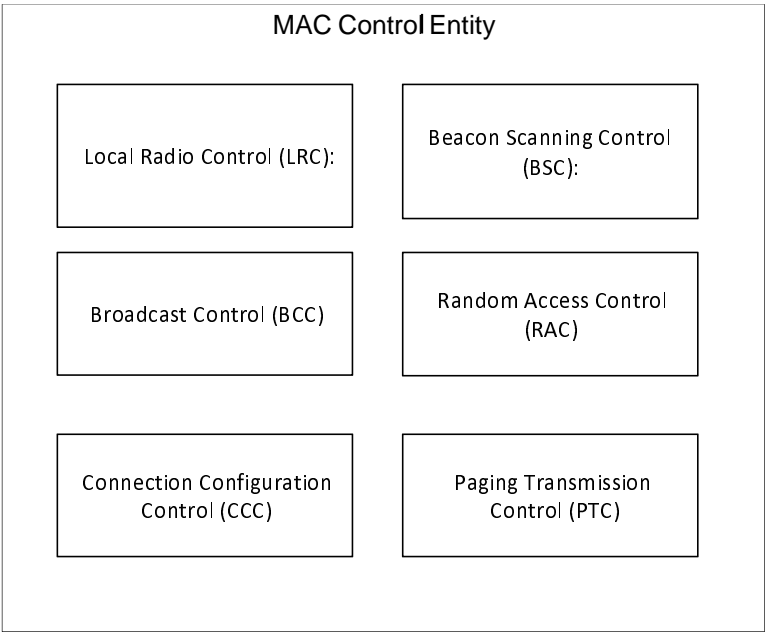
MAC Control Entity

Local Radio Control (LRC):

Beacon Scanning Control (BSC):

Broadcast Control (BCC)

Random Access Control (RAC)

Connection Configuration Control (CCC)

Paging Transmission Control (PTC)